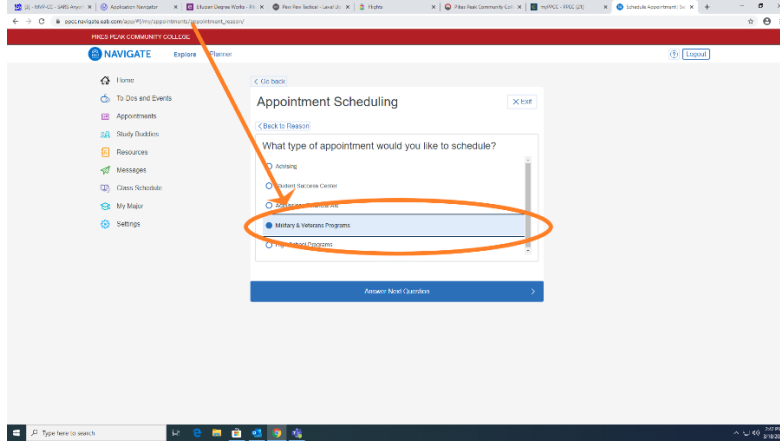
(2) - MVP-CC - SARS Anyw | Application Navigator | Ellucian Degree Works - Pik | Pew Pew Tactical - Level Up | Flightie | Pikes Peak Community Coll | myPPCC - PPCC (21) | Schedule Appointment | Sc

ppcc.navigate.eab.com/app/#/my/appointments/appointment_reason/

PIKES PEAK COMMUNITY COLLEGE

NAVIGATE Explore Planner

Logout

Home
To Dos and Events
Appointments
Study Buddies
Resources
Messages
Class Schedule
My Major
Settings

< Go back

Appointment Scheduling

Exit

< Back to Reason

What type of appointment would you like to schedule?

Advising
Student Success Center
Assistance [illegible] Aid
Military & Veterans Programs
High School Programs

Answer Next Question

Type here to search